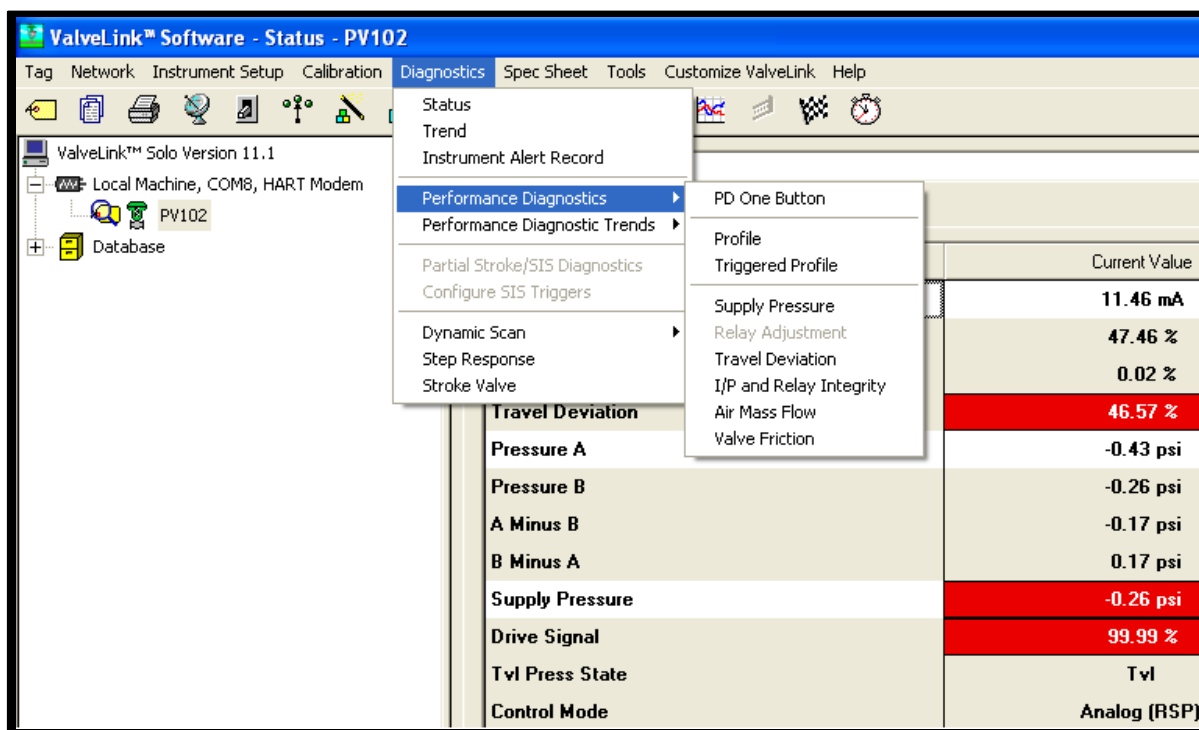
ValveLink™ Software - Status - PV102

Tag Network Instrument Setup Calibration Diagnostics Spec Sheet Tools Customize ValveLink Help

ValveLink™ Solo Version 11.1
Local Machine, COM8, HART Modem
PV102
Database

Status
Trend
Instrument Alert Record
Performance Diagnostics
Performance Diagnostic Trends
Partial Stroke/SIS Diagnostics
Configure SIS Triggers
Dynamic Scan
Step Response
Stroke Valve

PD One Button
Profile
Triggered Profile
Supply Pressure
Relay Adjustment
Travel Deviation
I/P and Relay Integrity
Air Mass Flow
Valve Friction

| | Current Value |
|---|---|
| | 11.46 mA |
| | 47.46 % |
| | 0.02 % |
| Travel Deviation | 46.57 % |
| Pressure A | -0.43 psi |
| Pressure B | -0.26 psi |
| A Minus B | -0.17 psi |
| B Minus A | 0.17 psi |
| Supply Pressure | -0.26 psi |
| Drive Signal | 99.99 % |
| Tvl Press State | Tvl |
| Control Mode | Analog (RSP) |